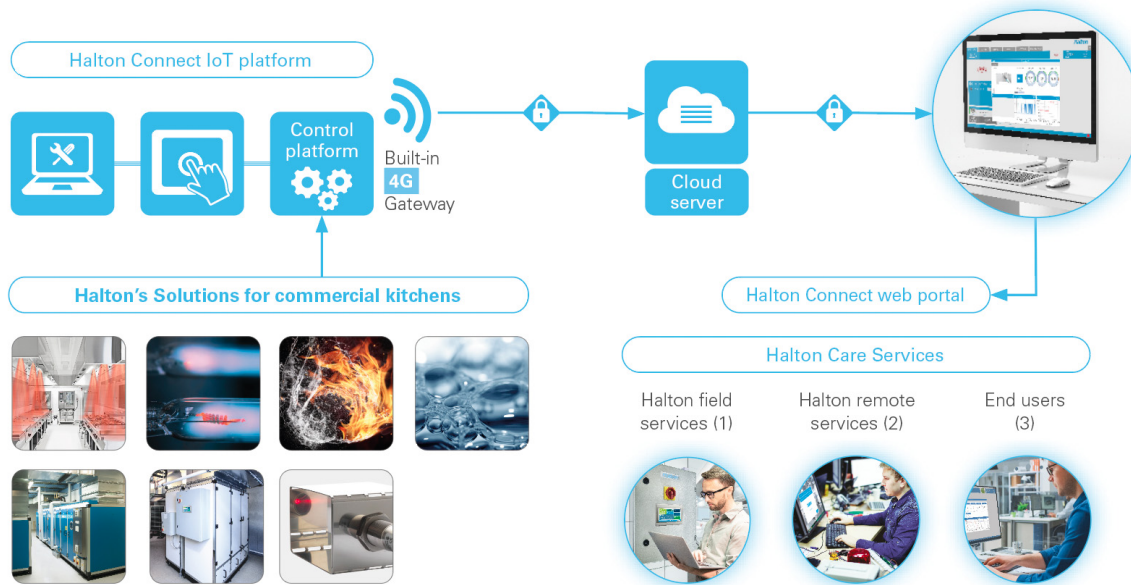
Halton Connect IoT platform

Control platform

Built-in
4G
Gateway

Cloud server

Halton

Halton's Solutions for commercial kitchens

Halton Connect web portal

Halton Care Services

Halton field services (1)

Halton remote services (2)

End users (3)